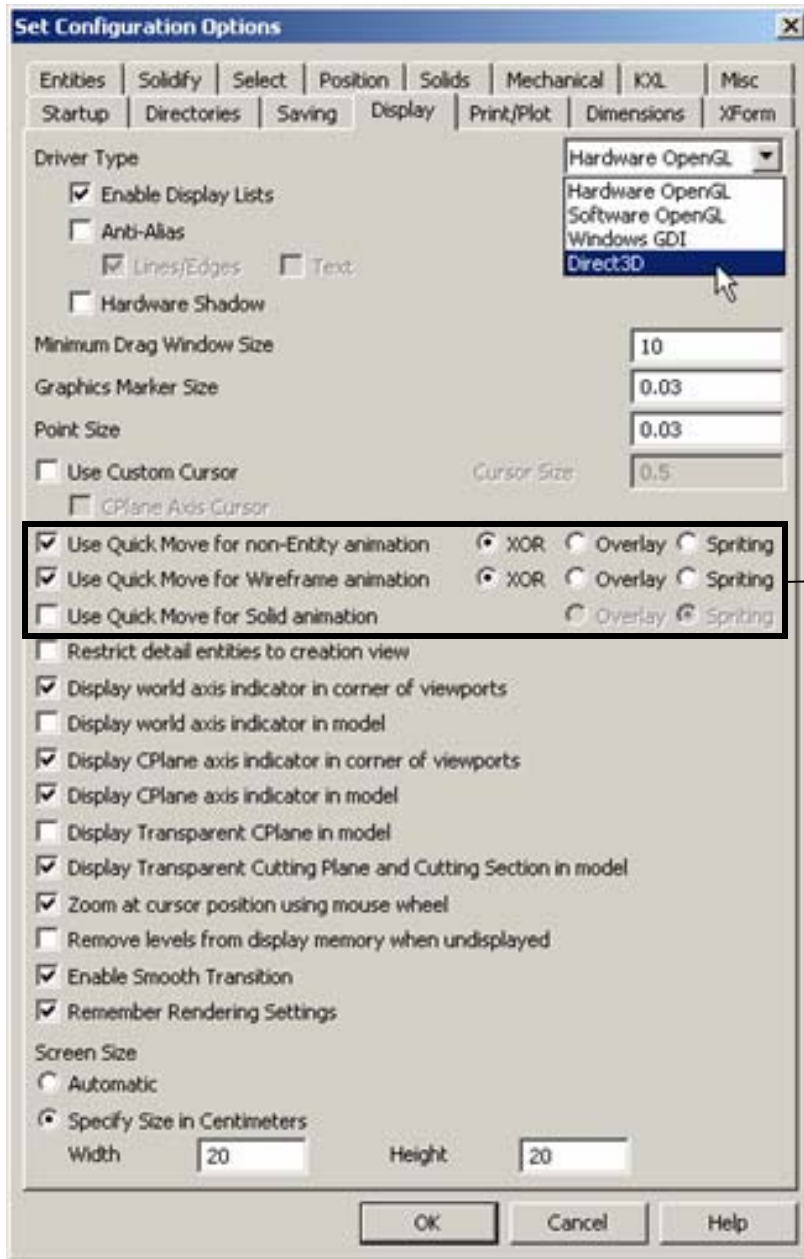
Set Configuration Options

Entities | Solidify | Select | Position | Solids | Mechanical | KXL | Misc
Startup | Directories | Saving | Display | Print/Plot | Dimensions | XForm

Driver Type
Hardware OpenGL
Hardware OpenGL
Software OpenGL
Windows GDI
Direct3D

Enable Display Lists
Anti-Alias
Lines/Edges
Text
Hardware Shadow

Minimum Drag Window Size 10
Graphics Marker Size 0.03
Point Size 0.03
Use Custom Cursor
Cursor Size 0.5
CPlane Axis Cursor

Use Quick Move for non-Entity animation XOR Overlay Spriting
Use Quick Move for Wireframe animation XOR Overlay Spriting
Use Quick Move for Solid animation Overlay Spriting

Restrict detail entities to creation view
Display world axis indicator in corner of viewports
Display world axis indicator in model
Display CPlane axis indicator in corner of viewports
Display CPlane axis indicator in model
Display Transparent CPlane in model
Display Transparent Cutting Plane and Cutting Section in model
Zoom at cursor position using mouse wheel
Remove levels from display memory when undisplayed
Enable Smooth Transition
Remember Rendering Settings

Screen Size
Automatic
Specify Size in Centimeters
Width 20 Height 20

OK Cancel Help